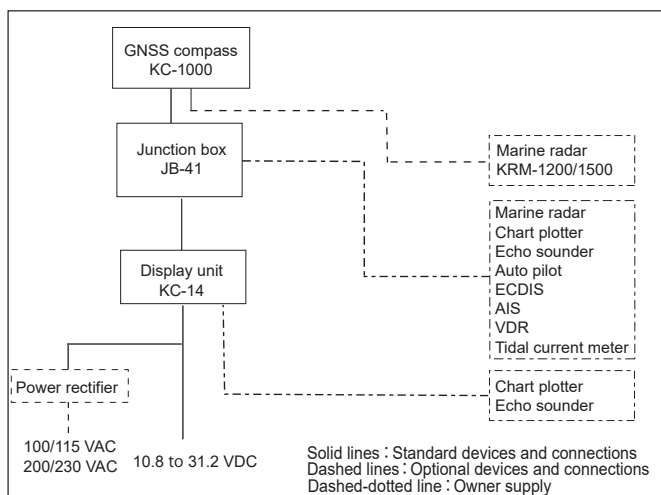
GNSS compass
KC-1000

Junction box
JB-41

Display unit
KC-14

Marine radar
KRM-1200/1500

Marine radar
Chart plotter
Echo sounder
Auto pilot
ECDIS
AIS
VDR
Tidal current meter

Power rectifier

Chart plotter
Echo sounder

100/115 VAC
200/230 VAC

10.8 to 31.2 VDC

Solid lines : Standard devices and connections
Dashed lines : Optional devices and connections
Dashed-dotted line : Owner supply